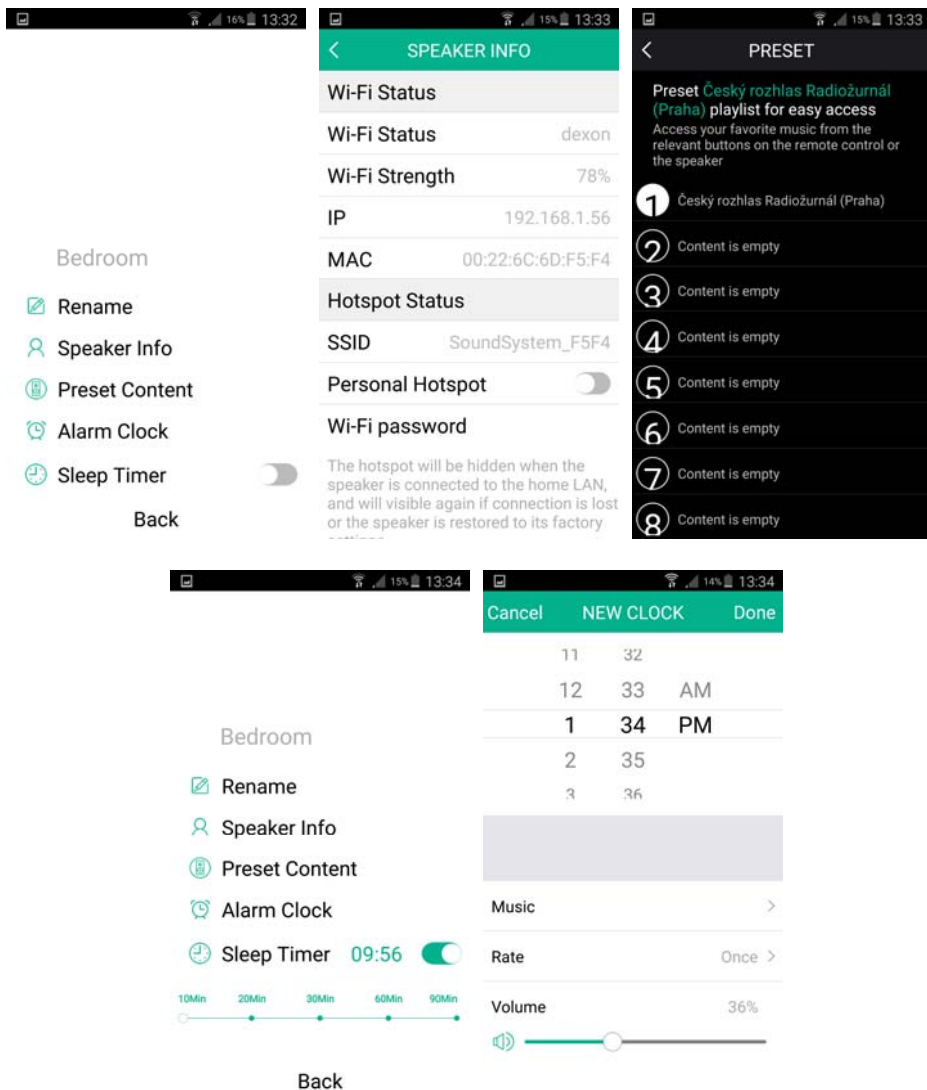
16% 13:32

Bedroom

Rename

Speaker Info

Preset Content

Alarm Clock

Sleep Timer

Back

15% 13:33

SPEAKER INFO

Wi-Fi Status

| | |
|---|---|
| Wi-Fi Status | dexon |
| Wi-Fi Strength | 78% |
| IP | 192.168.1.56 |
| MAC | 00:22:6C:6D:F5:F4 |

Hotspot Status

| | |
|---|---|
| SSID | SoundSystem_F5F4 |
| Personal Hotspot | |
| Wi-Fi password | |

The hotspot will be hidden when the speaker is connected to the home LAN, and will visible again if connection is lost or the speaker is restored to its factory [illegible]

15% 13:33

PRESET

Preset Český rozhlas Radiožurnál (Praha) playlist for easy access

Access your favorite music from the relevant buttons on the remote control or the speaker

1 Český rozhlas Radiožurnál (Praha)

2 Content is empty

3 Content is empty

4 Content is empty

5 Content is empty

6 Content is empty

7 Content is empty

8 Content is empty

15% 13:34

Bedroom

Rename

Speaker Info

Preset Content

Alarm Clock

Sleep Timer 09:56

10Min 20Min 30Min 60Min 90Min

Back

14% 13:34

Cancel NEW CLOCK Done

11 32
12 33 AM
1 34 PM
2 35
3 36

Music

Rate Once

Volume 36%